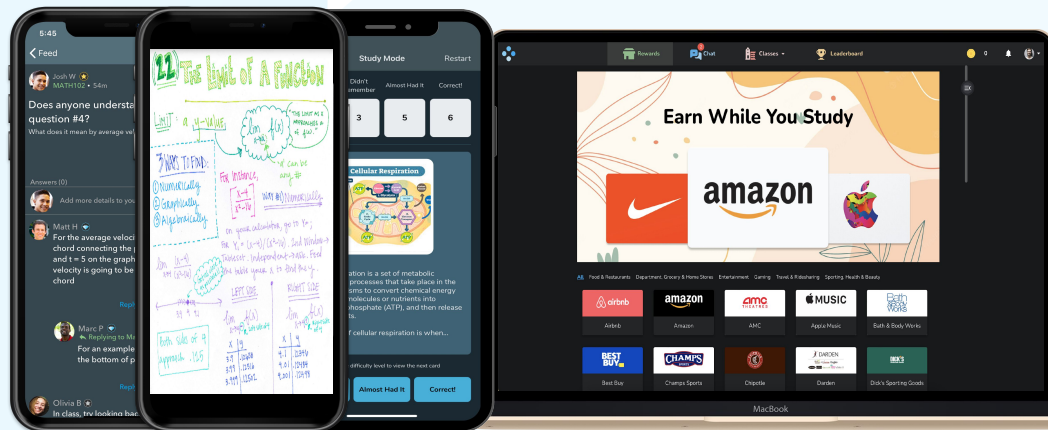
5:45

Feed

Josh W
MATH102 • 54m

Does anyone understa question #4?

What does it mean by average vel

Answers (9)

Add more details to your

Matt H
For the average velociti chord connecting the p and t = 5 on the graph velocity is going to be chord

Reply

Marc P
Replying to M
For an example the bottom of p

Reply

Olivia B
In class, try looking ba

11 THE LIMIT OF A FUNCTION

LIMIT = y-VALUE

$\lim_{x \to a} f(x) = L$

"THE LIMIT AS x APPROACHES a OF f(x)"

WAYS TO FIND:
① Numerically
② Graphically
③ Algebraically

For instance,

$\frac{x-4}{x-2}$

"x can be any #"

WAY #1: NUMERICALLY

on your calculator, go to $Y_1$;

$\lim_{x \to 4} \frac{x-4}{x-2}$

LEFT SIDE

RIGHT SIDE

Both sides of 4 approach .155

Study Mode

Restart

Didn't Remember

Almost Had It

Correct!

3

5

6

Cellular Respiration

ration is a set of metabolic processes that take place in the sms to convert chemical energy molecules or nutrients into phosphate (ATP), and then release ts.

f cellular respiration is when...

difficulty level to view the next card

Almost Had It

Correct!

Rewards

Chat

Classes

Leaderboard

0

Earn While You Study

amazon

All   Food & Restaurants   Department, Grocery & Home Stores   Entertainment   Gaming   Travel & Ridesharing   Sporting, Health & Beauty

airbnb
Airbnb

amazon
Amazon

amc THEATRES
AMC

MUSIC
Apple Music

Bath & Body Works
Bath & Body Works

BEST BUY
Best Buy

CHAMPS SPORTS
Champs Sports

Chipotle

DARDEN
Darden

DICK'S
Dick's Sporting Goods

MacBook